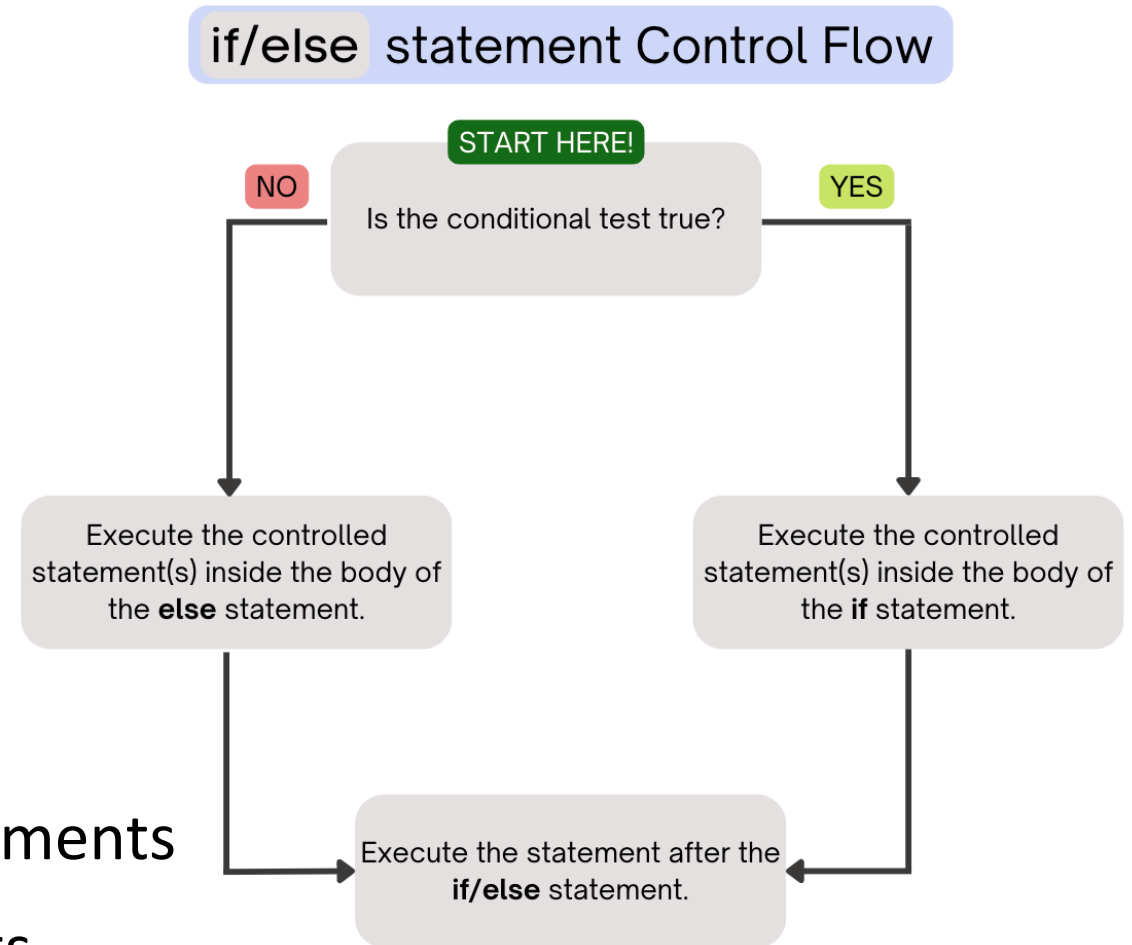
if/else statement Control Flow

START HERE!

NO

YES

Is the conditional test true?

Execute the controlled statement(s) inside the body of the else statement.

Execute the controlled statement(s) inside the body of the if statement.

ments

Execute the statement after the if/else statement.